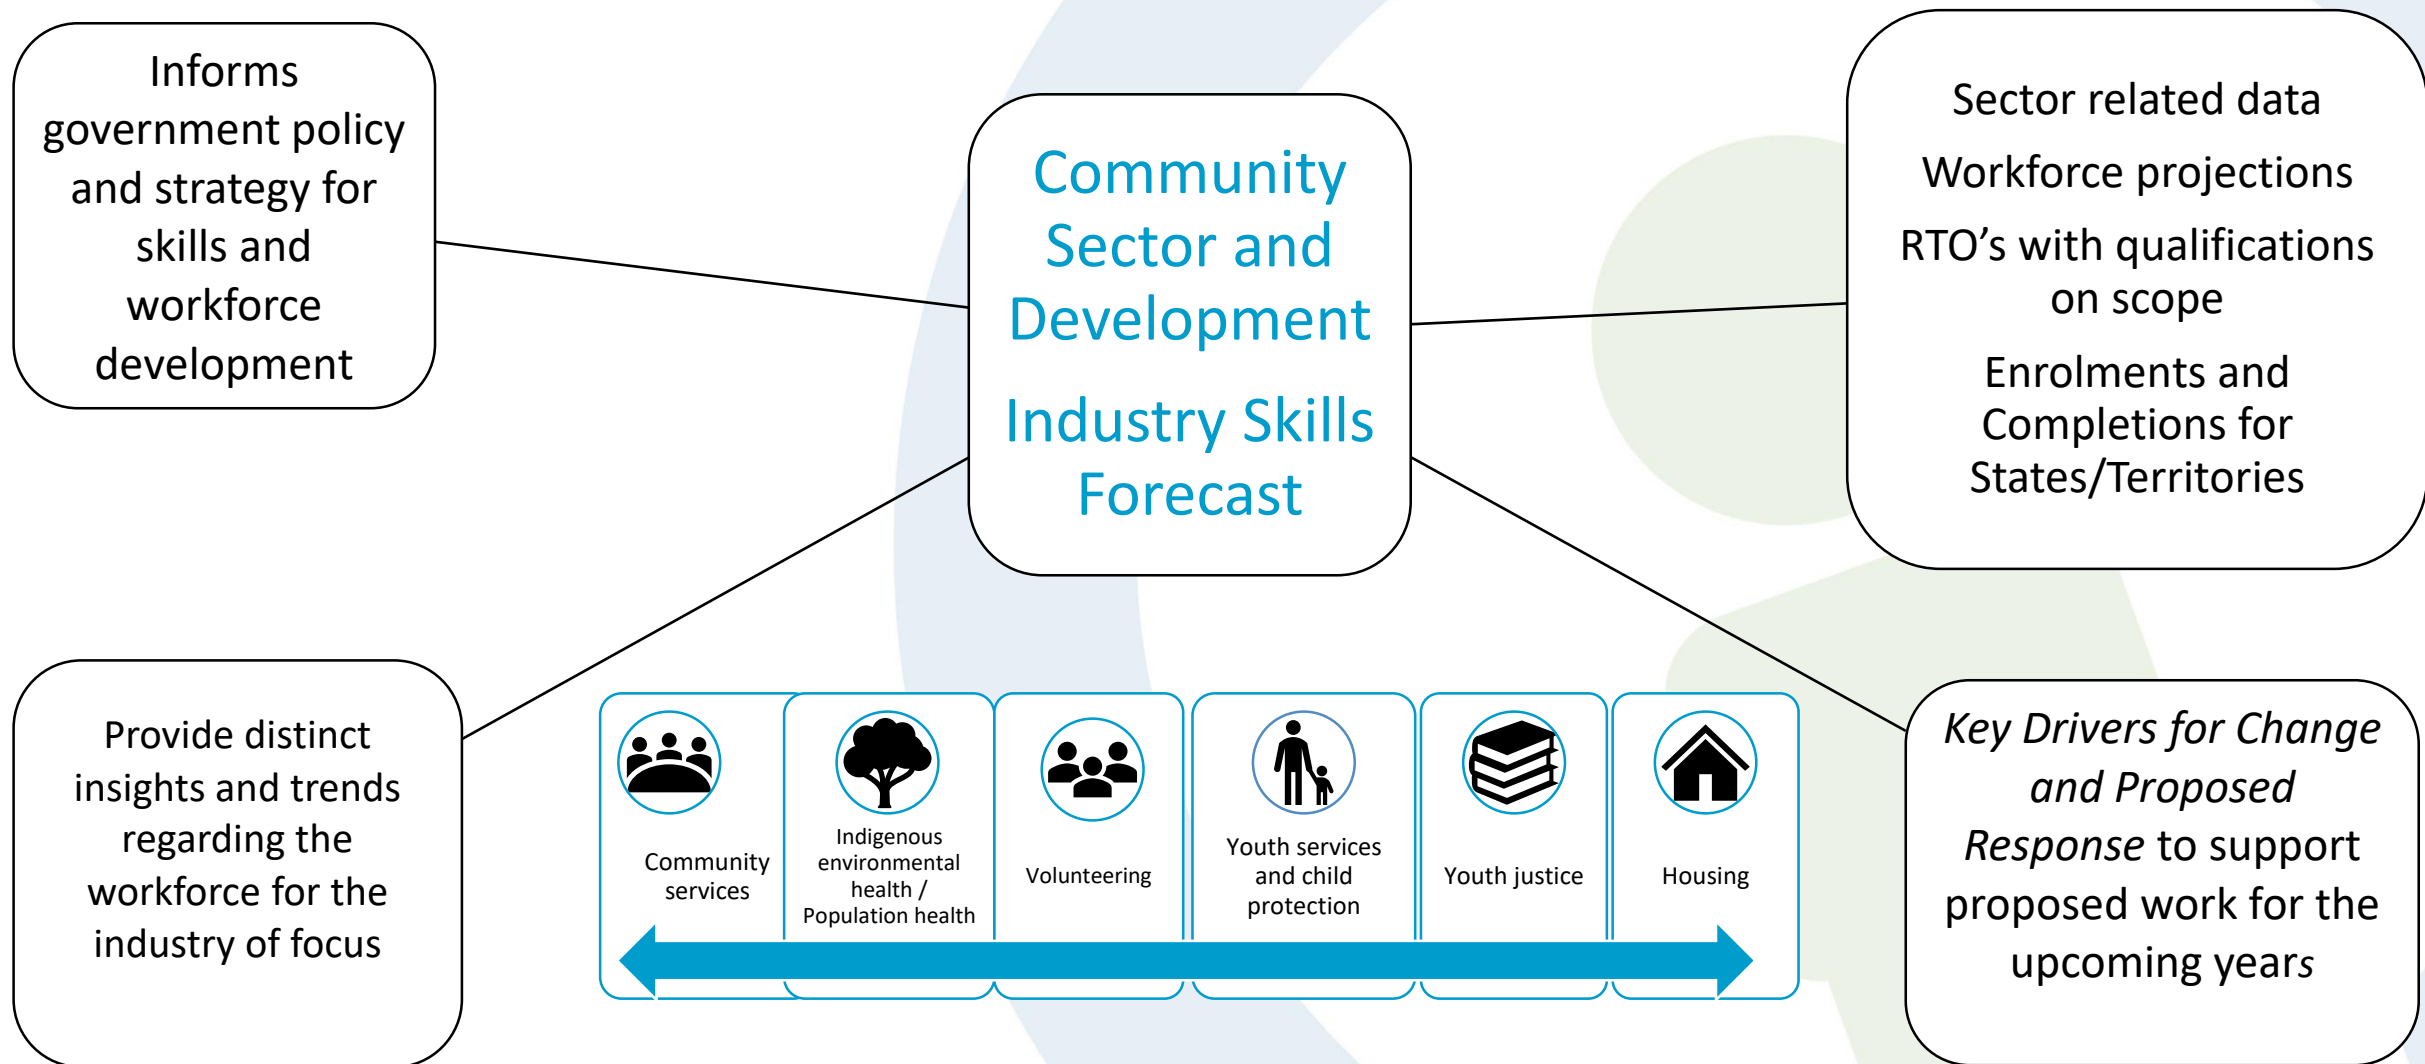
Informs government policy and strategy for skills and workforce development

Community Sector and Development

Industry Skills Forecast

Sector related data

Workforce projections

RTO's with qualifications on scope

Enrolments and Completions for States/Territories

Provide distinct insights and trends regarding the workforce for the industry of focus

Community services

Indigenous environmental health / Population health

Volunteering

Youth services and child protection

Youth justice

Housing

*Key Drivers for Change and Proposed Response* to support proposed work for the upcoming years